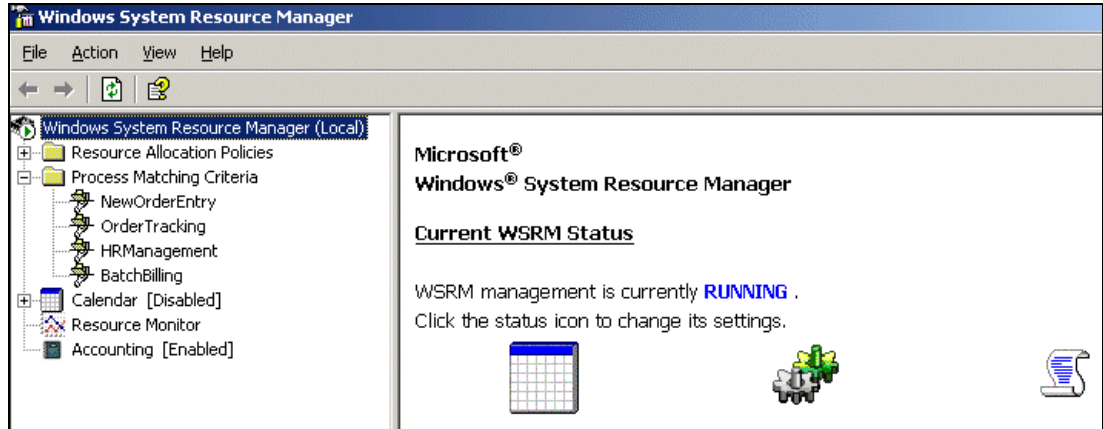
Windows System Resource Manager

File Action View Help

Windows System Resource Manager (Local)
Resource Allocation Policies
Process Matching Criteria
NewOrderEntry
OrderTracking
HRManagement
BatchBilling
Calendar [Disabled]
Resource Monitor
Accounting [Enabled]

Microsoft®
Windows® System Resource Manager

Current WSRM Status

WSRM management is currently RUNNING .
Click the status icon to change its settings.